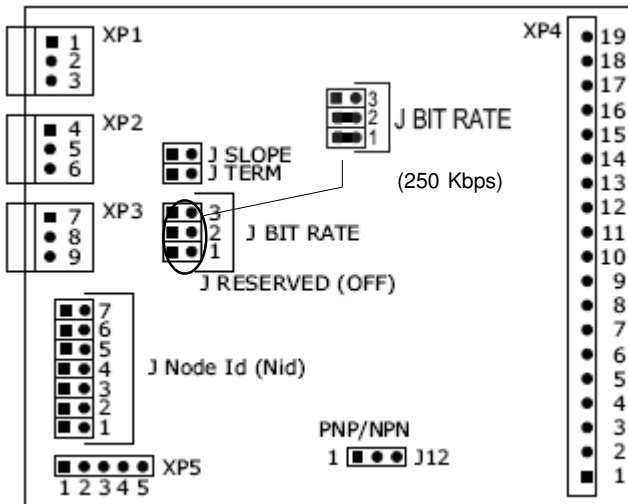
1
2
3
XP1

4
5
6
XP2

7
8
9
XP3

J SLOPE
J TERM

3
2
1
J BIT RATE

(250 Kbps)

3
2
1
J BIT RATE

J RESERVED (OFF)

7
6
5
4
3
2
1
J Node Id (Nid)

XP5
1 2 3 4 5

PNP/NPN
1 J12

XP4
19
18
17
16
15
14
13
12
11
10
9
8
7
6
5
4
3
2
1